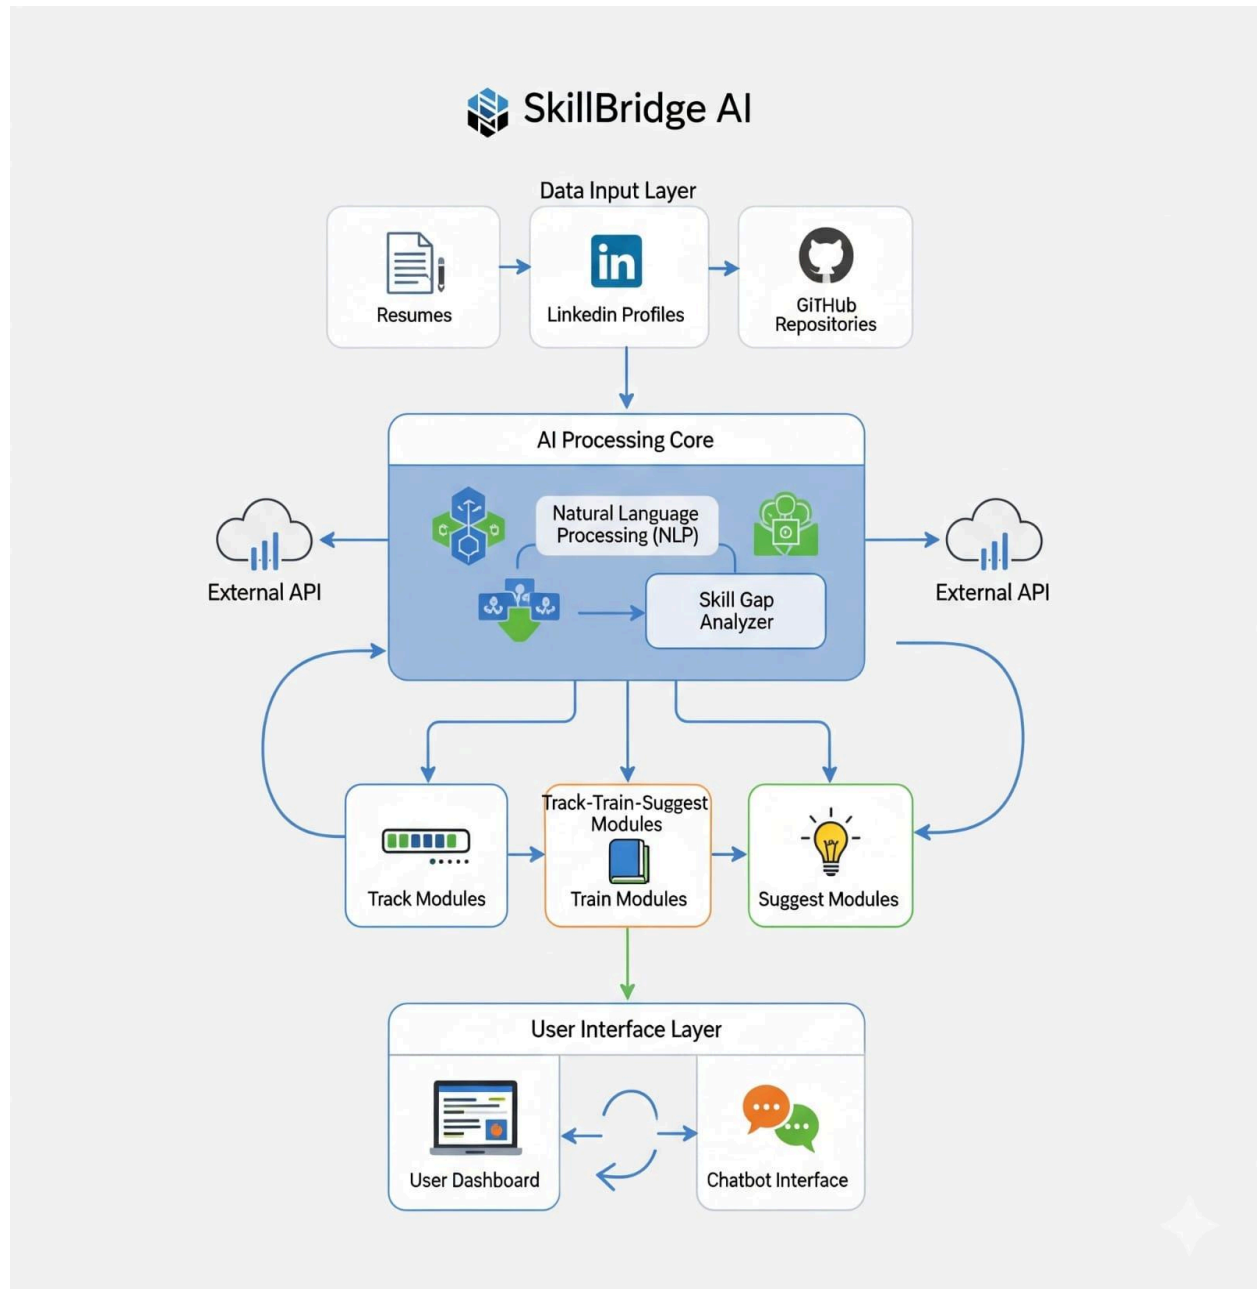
SkillBridge AI

Data Input Layer

Resumes

in

Linkedin Profiles

GiTHUb Repositories

AI Processing Core

Natural Language Processing (NLP)

Skill Gap Analyzer

External API

External API

Track Modules

Track-Train-Suggest Modules

Train Modules

Suggest Modules

User Interface Layer

User Dashboard

Chatbot Interface